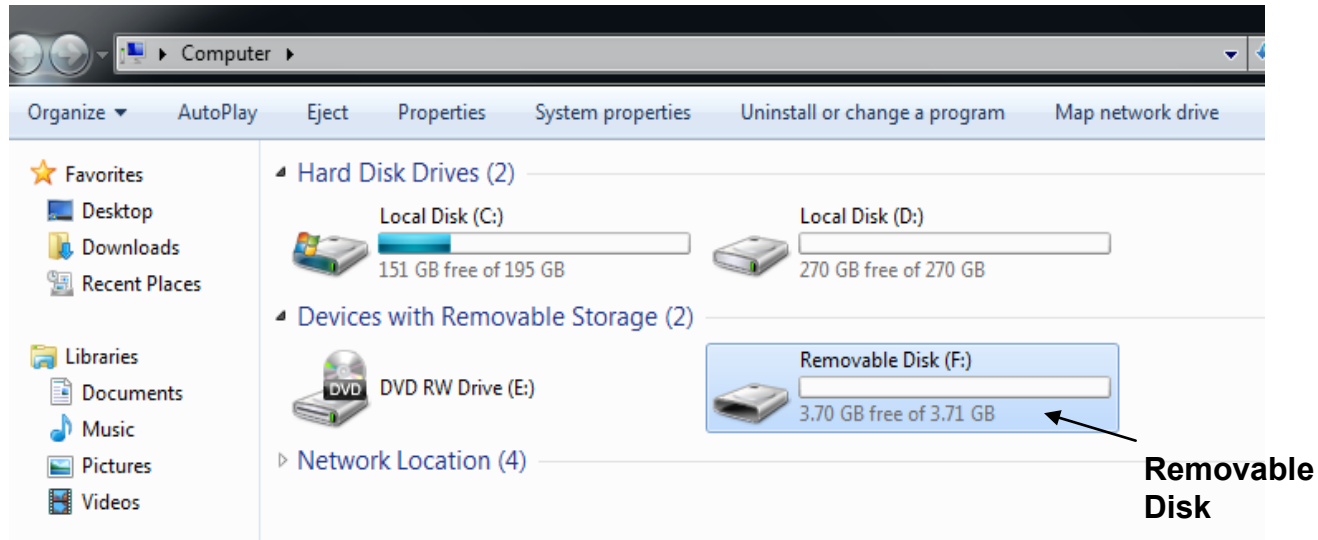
Computer

Organize AutoPlay Eject Properties System properties Uninstall or change a program Map network drive

Favorites
Desktop
Downloads
Recent Places

Libraries
Documents
Music
Pictures
Videos

Hard Disk Drives (2)

Local Disk (C:)
151 GB free of 195 GB

Local Disk (D:)
270 GB free of 270 GB

Devices with Removable Storage (2)

DVD
DVD RW Drive (E:)

Removable Disk (F:)
3.70 GB free of 3.71 GB

Network Location (4)

Removable Disk